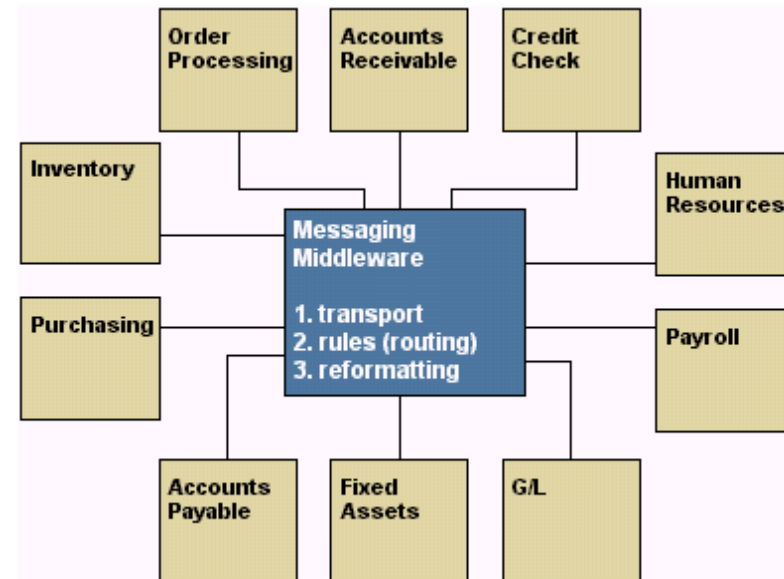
Order Processing

Accounts Receivable

Credit Check

Inventory

Human Resources

Messaging Middleware

1. transport
2. rules (routing)
3. reformatting

Purchasing

Payroll

Accounts Payable

Fixed Assets

G/L